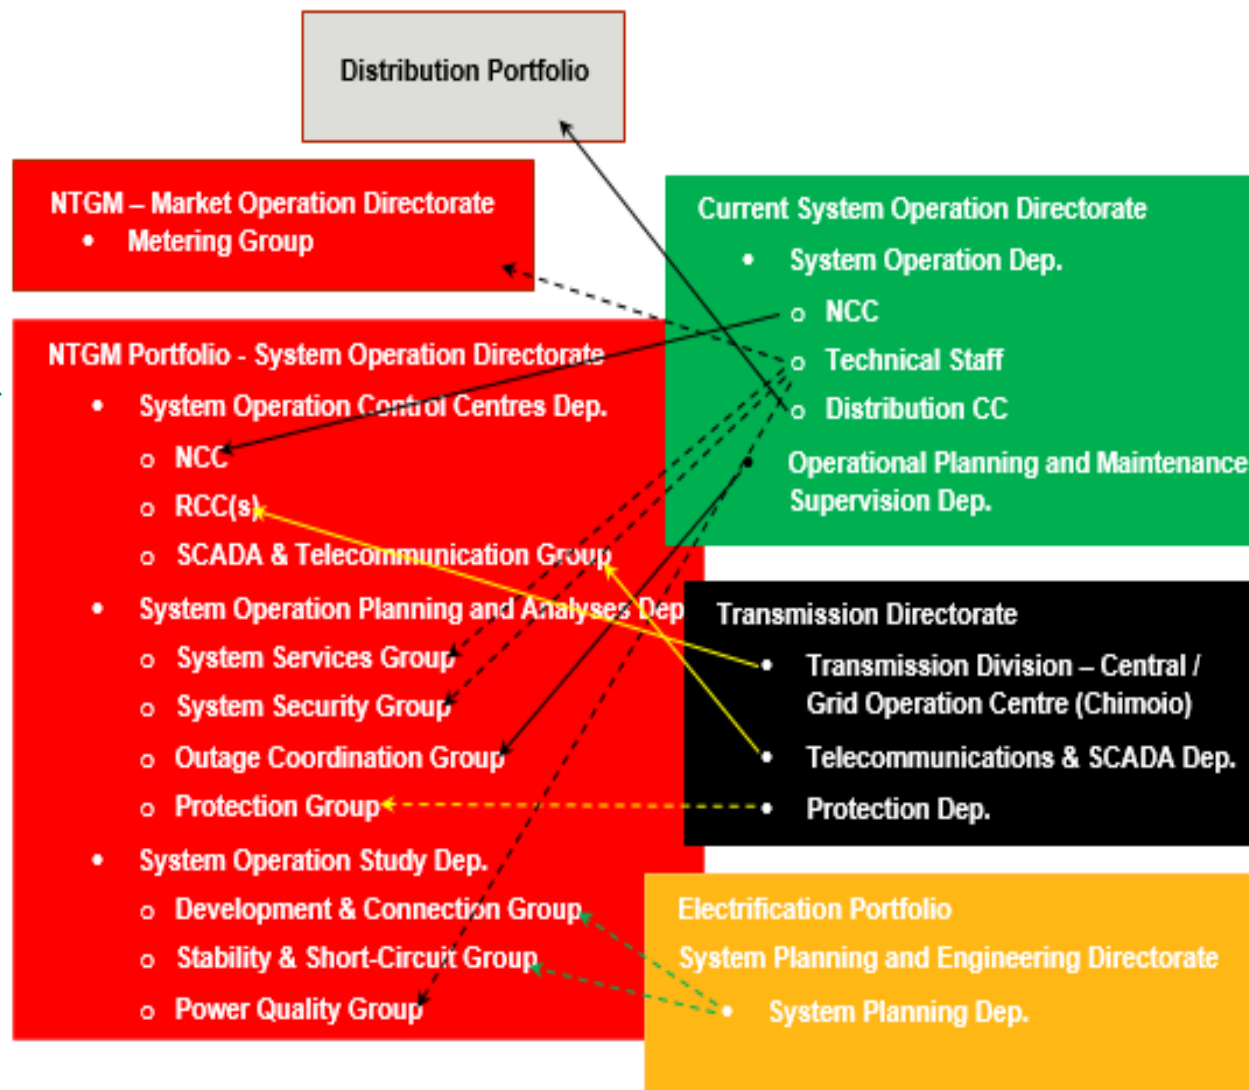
Distribution Portfolio

NTGM – Market Operation Directorate
• Metering Group

NTGM Portfolio - System Operation Directorate
• System Operation Control Centres Dep.
o NCC
o RCC(s)
o SCADA & Telecommunication Group
• System Operation Planning and Analyses Dep.
o System Services Group
o System Security Group
o Outage Coordination Group
o Protection Group
• System Operation Study Dep.
o Development & Connection Group
o Stability & Short-Circuit Group
o Power Quality Group

Current System Operation Directorate
• System Operation Dep.
o NCC
o Technical Staff
o Distribution CC
• Operational Planning and Maintenance Supervision Dep.

Transmission Directorate
• Transmission Division – Central / Grid Operation Centre (Chimoio)
• Telecommunications & SCADA Dep.
• Protection Dep.

Electrification Portfolio
System Planning and Engineering Directorate
• System Planning Dep.